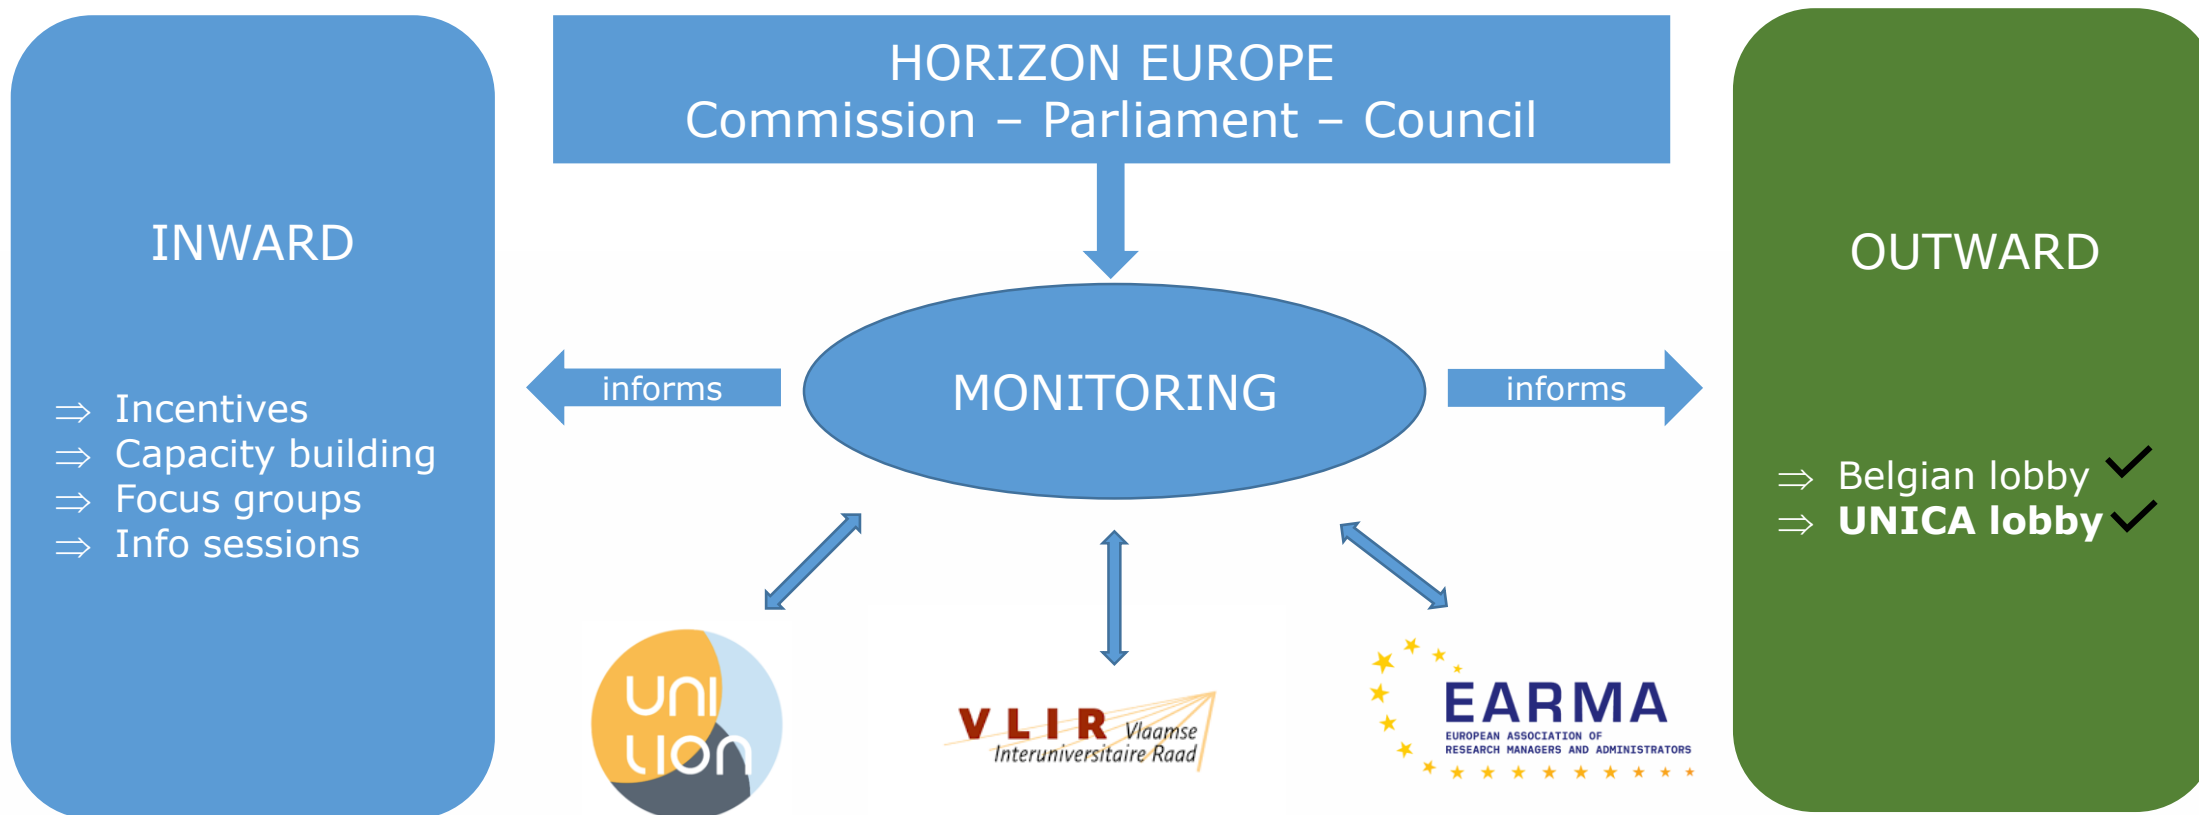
INWARD

$\Rightarrow$ Incentives
$\Rightarrow$ Capacity building
$\Rightarrow$ Focus groups
$\Rightarrow$ Info sessions

HORIZON EUROPE
Commission – Parliament – Council

informs

MONITORING

informs

UNI LION

VLIR Vlaamse Interuniversitaire Raad

EARMA
EUROPEAN ASSOCIATION OF RESEARCH MANAGERS AND ADMINISTRATORS

OUTWARD

$\Rightarrow$ Belgian lobby
$\Rightarrow$ UNICA lobby